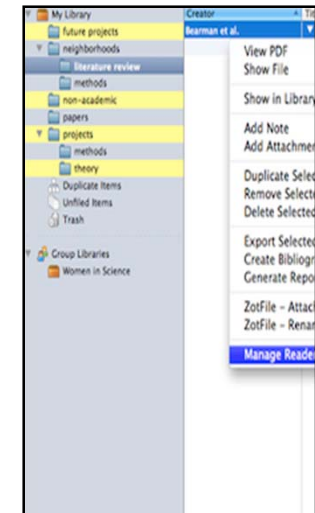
My Library
future projects
neighborhoods
literature review
methods
non-academic
papers
projects
methods
theory
Duplicate Items
Unfiled Items
Trash

Group Libraries
Women in Science

Creator
Ti
Bearman et al.

View PDF
Show File

Show in Library

Add Note
Add Attachmen

Duplicate Selec
Remove Selecte
Delete Selected

Export Selected
Create Bibliogr
Generate Repo

ZotFile - Attacl
ZotFile - Renar

Manage Reader